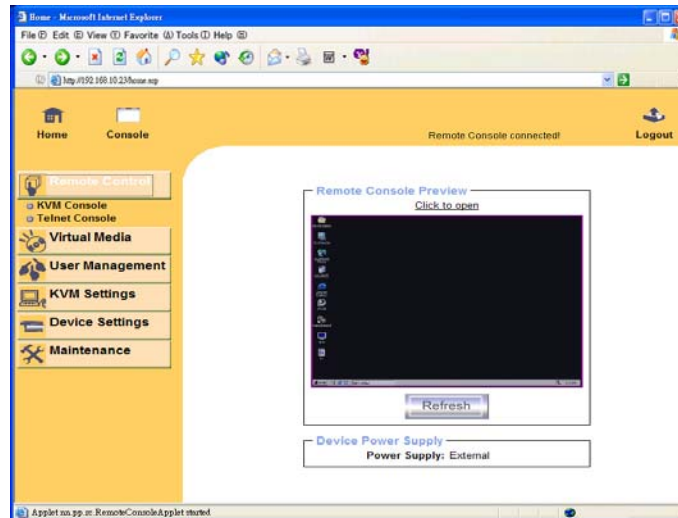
Home - Microsoft Internet Explorer

File (F) Edit (E) View (V) Favorite (A) Tools (T) Help (H)

http://192.168.10.23/home.asp

Home Console

Remote Console connected!

Logout

Remote Control

KVM Console

Telnet Console

Virtual Media

User Management

KVM Settings

Device Settings

Maintenance

Remote Console Preview

Click to open

Refresh

Device Power Supply

Power Supply: External

Applet nn.pp.rc.RemoteConsoleApplet started